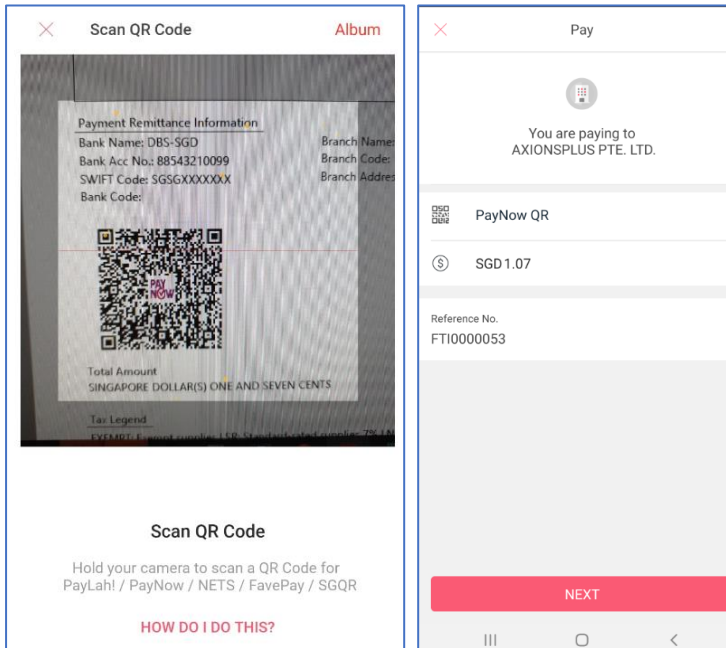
Scan QR Code

Album

Payment Remittance Information
Bank Name: DBS-SGD
Bank Acc No.: 88543210099
SWIFT Code: SGSGXXXXXXX
Bank Code:

Branch Name
Branch Code:
Branch Addres

PAY NOW

Total Amount
SINGAPORE DOLLAR(S) ONE AND SEVEN CENTS

Tax Legend
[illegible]

Scan QR Code

Hold your camera to scan a QR Code for PayLah! / PayNow / NETS / FavePay / SGQR

HOW DO I DO THIS?

Pay

You are paying to
AXIONSPLUS PTE. LTD.

PayNow QR

SGD 1.07

Reference No.
FTI0000053

NEXT